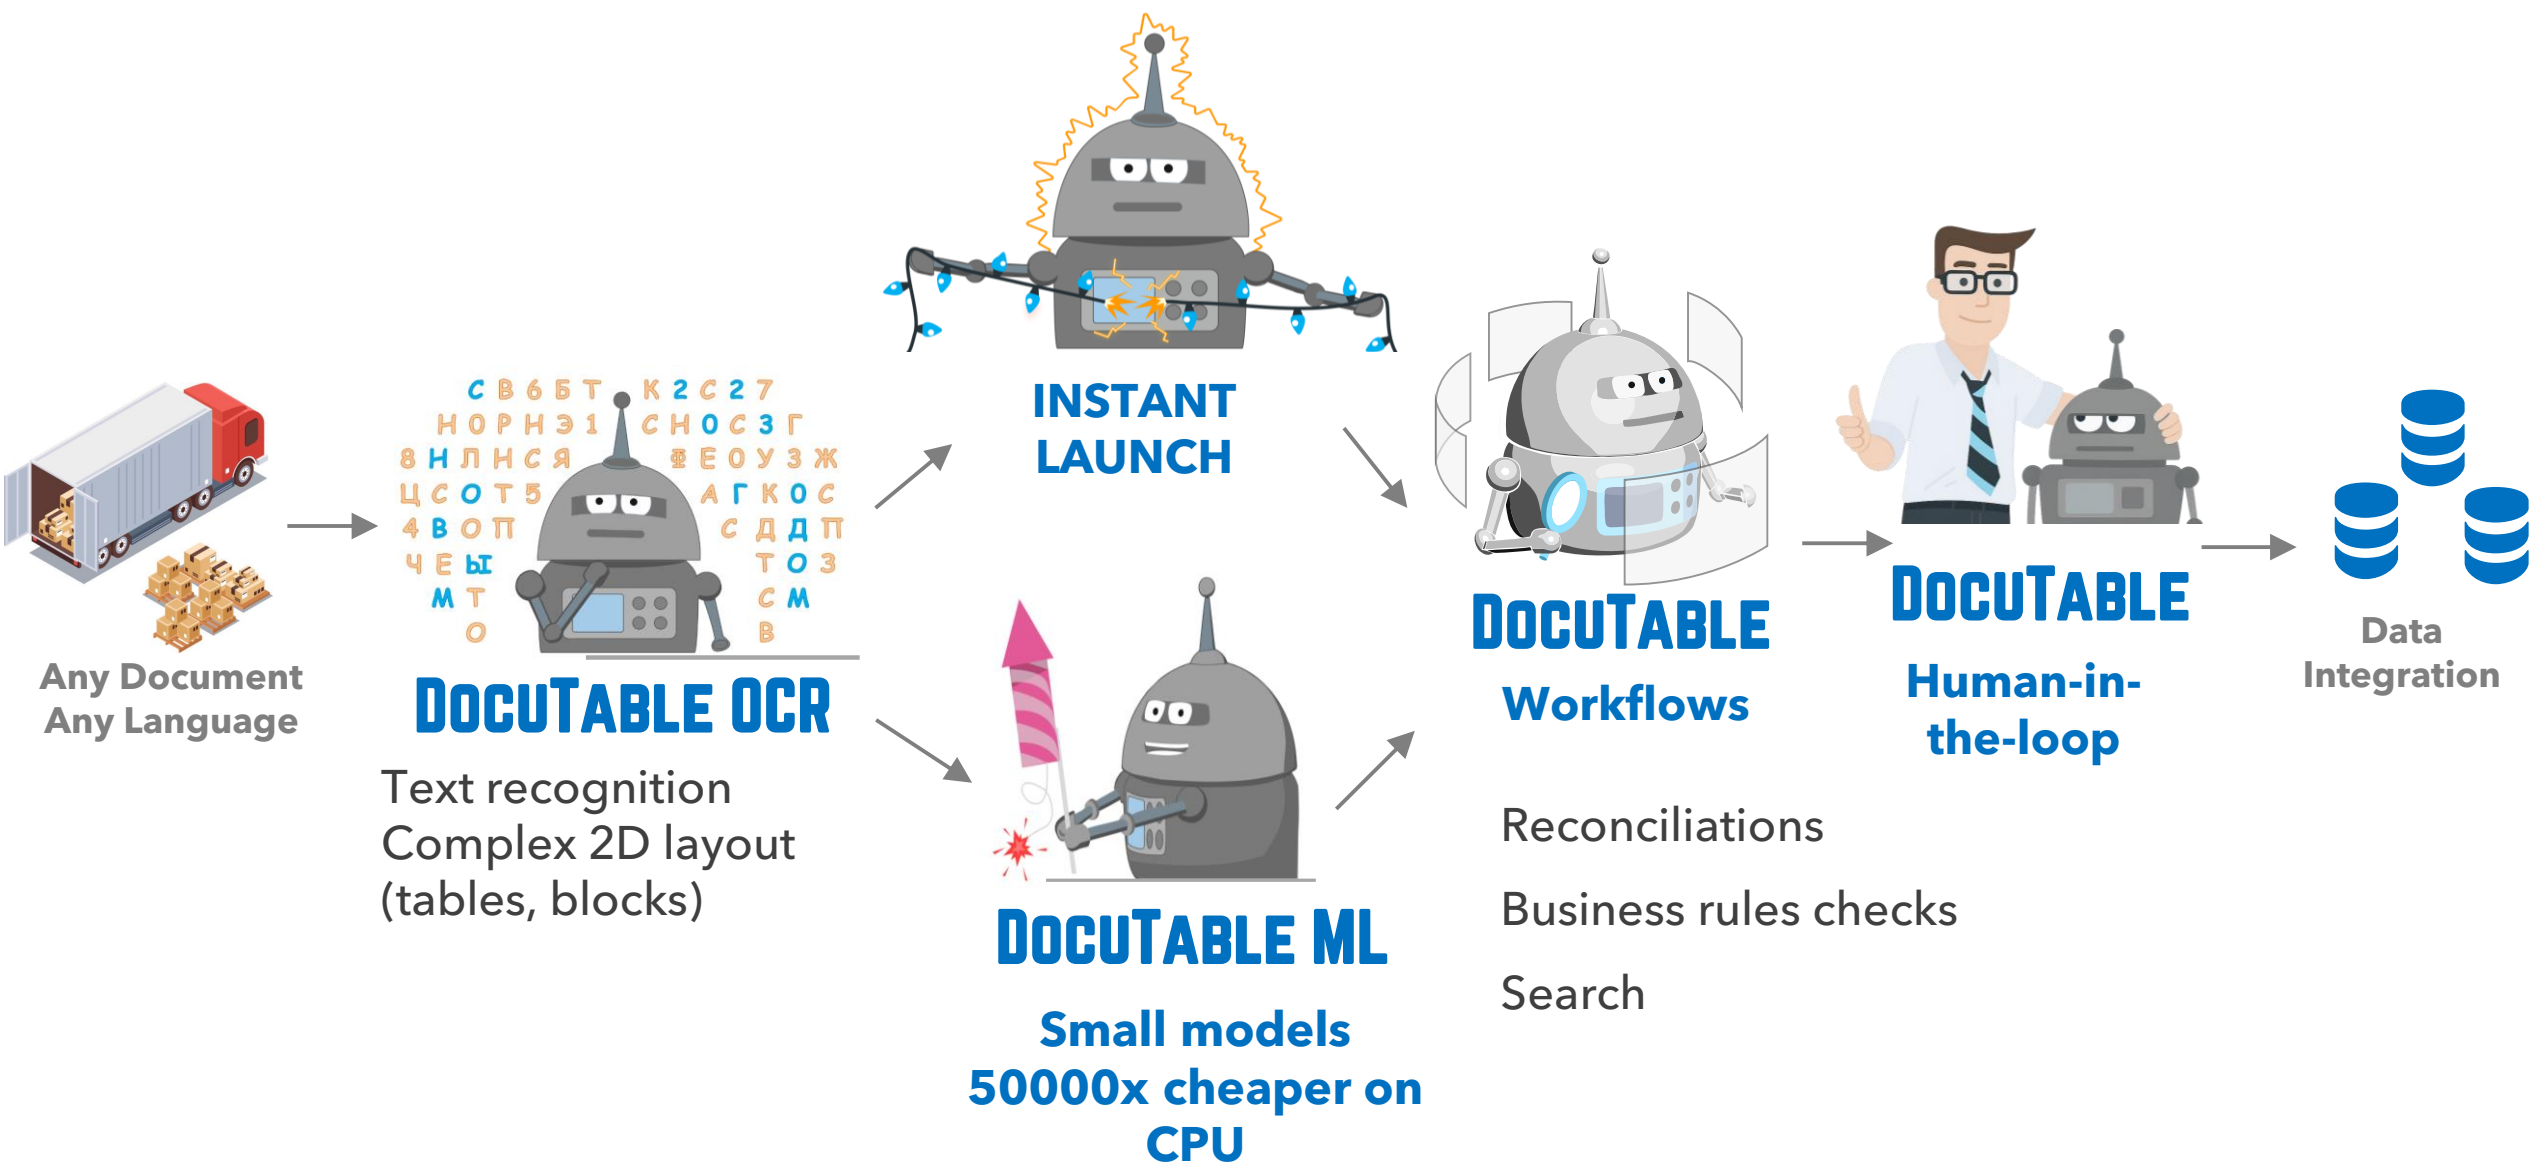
Any Document
Any Language

С В 6 Б Т К 2 С 2 7
Н О Р Н Э 1 С Н О С 3 Г
8 Н Л Н С Я Ф Е О У З Ж
Ц С О Т 5 А Г К О С
4 В О П С Д Д П
Ч Е Ы Т О З
М Т С М
О В

DOCUTABLE OCR

Text recognition
Complex 2D layout
(tables, blocks)

INSTANT
LAUNCH

DOCUTABLE ML

Small models
50000x cheaper on
CPU

DOCUTABLE

Workflows

Reconciliations

Business rules checks

Search

DOCUTABLE

Human-in-the-loop

Data
Integration